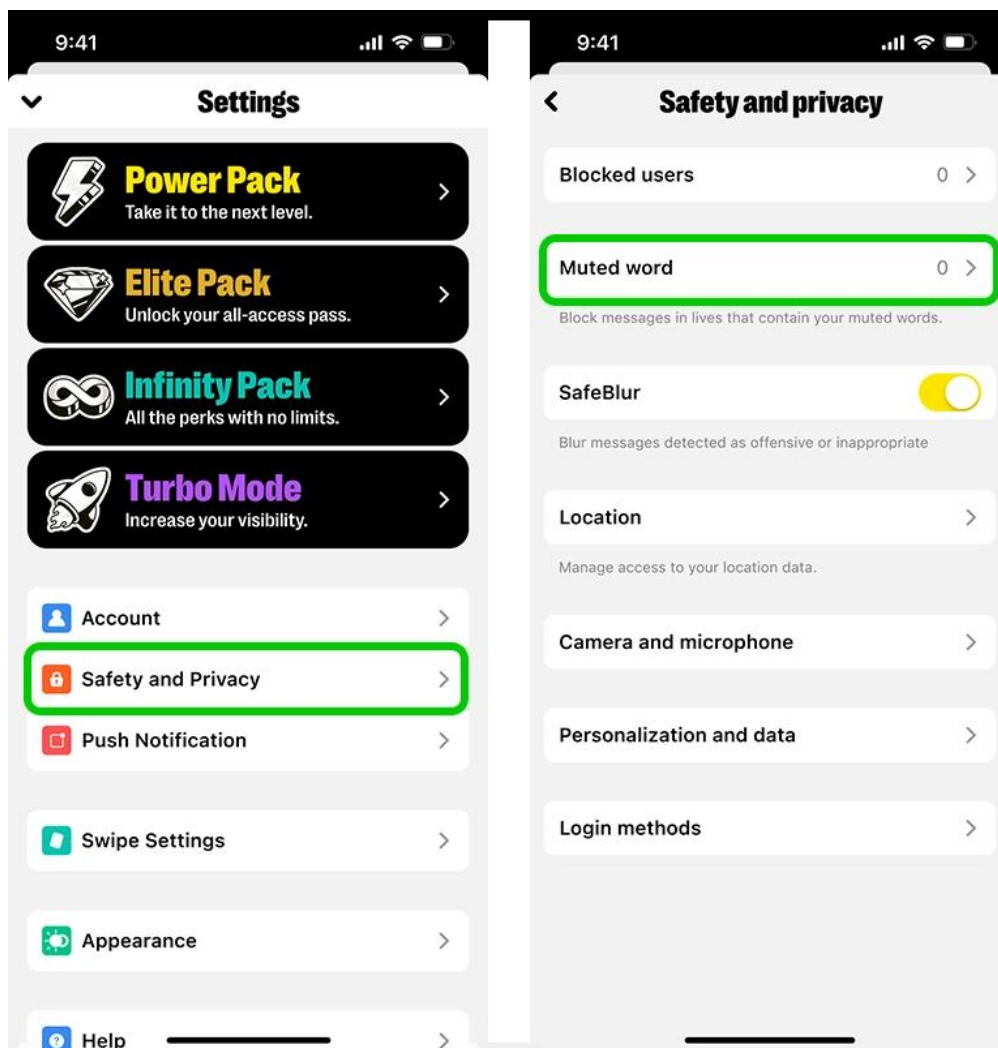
9:41

Settings

Power Pack
Take it to the next level.

Elite Pack
Unlock your all-access pass.

Infinity Pack
All the perks with no limits.

Turbo Mode
Increase your visibility.

Account

Safety and Privacy

Push Notification

Swipe Settings

Appearance

Help

9:41

Safety and privacy

Blocked users 0

Muted word 0

Block messages in lives that contain your muted words.

SafeBlur

Blur messages detected as offensive or inappropriate

Location

Manage access to your location data.

Camera and microphone

Personalization and data

Login methods